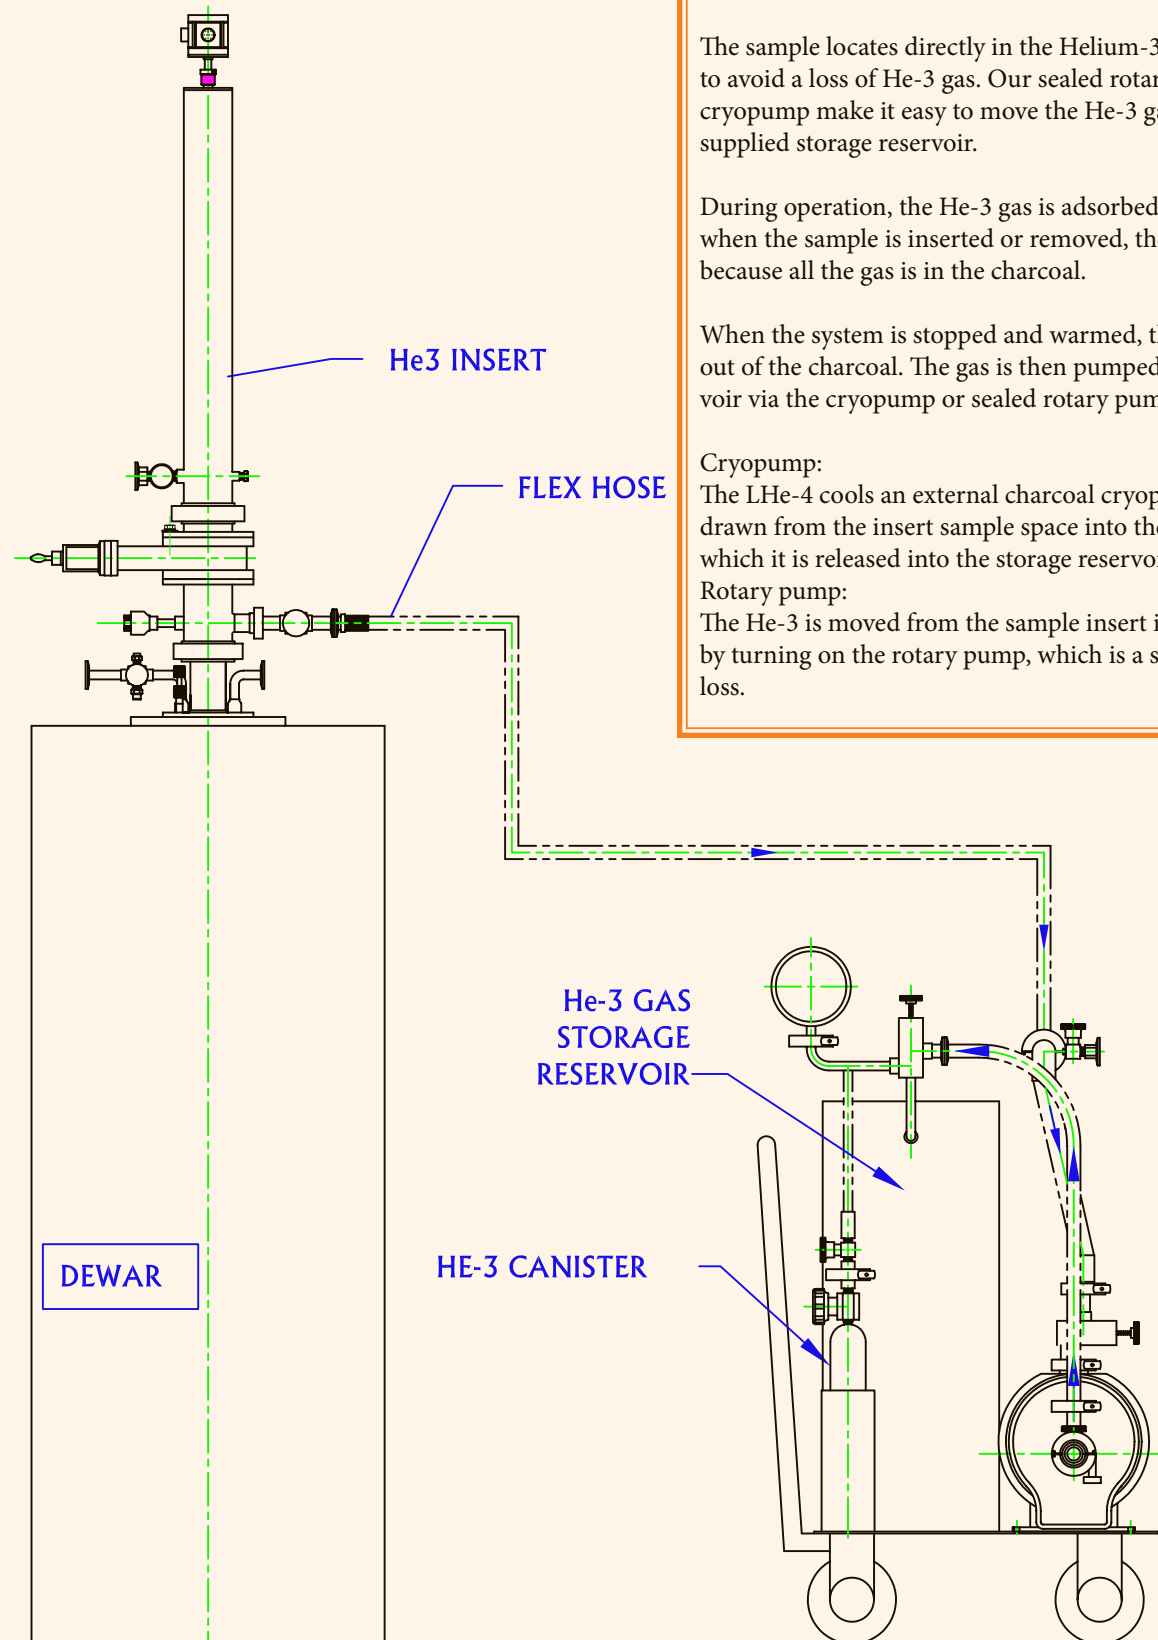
The sample locates directly in the Helium-3 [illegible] to avoid a loss of He-3 gas. Our sealed rotar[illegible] cryopump make it easy to move the He-3 g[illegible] supplied storage reservoir.

During operation, the He-3 gas is adsorbed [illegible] when the sample is inserted or removed, th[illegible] because all the gas is in the charcoal.

When the system is stopped and warmed, t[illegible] out of the charcoal. The gas is then pumped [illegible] voir via the cryopump or sealed rotary pum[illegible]

Cryopump:
The LHe-4 cools an external charcoal cryop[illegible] drawn from the insert sample space into th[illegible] which it is released into the storage reservo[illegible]
Rotary pump:
The He-3 is moved from the sample insert i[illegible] by turning on the rotary pump, which is a s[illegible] loss.

He3 INSERT

FLEX HOSE

He-3 GAS STORAGE RESERVOIR

HE-3 CANISTER

DEWAR